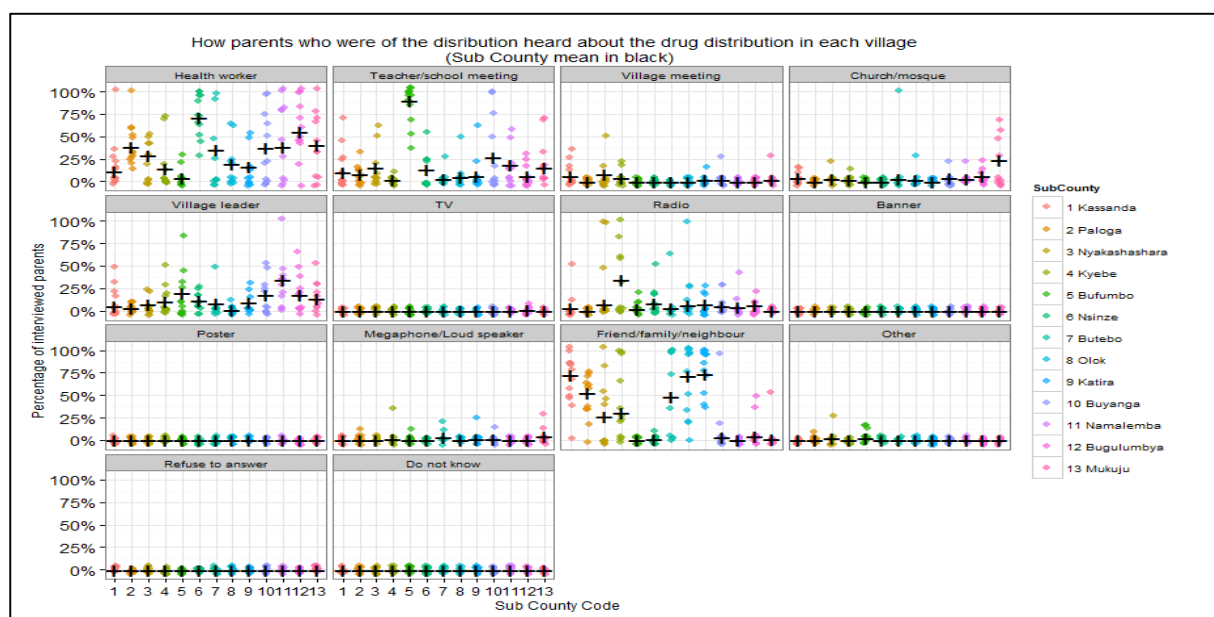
How parents who were of the disribution heard about the drug distribution in each village
(Sub County mean in black)

Health worker
Teacher/school meeting
Village meeting
Church/mosque
Village leader
TV
Radio
Banner
Poster
Megaphone/Loud speaker
Friend/family/neighbour
Other
Refuse to answer
Do not know

100%
75%
50%
25%
0%

Percentage of interviewed parents

1 2 3 4 5 6 7 8 9 10 11 12 13
Sub County Code

SubCounty
1 Kassanda
2 Paloga
3 Nyakashashara
4 Kyebe
5 Bufumbo
6 Nsinze
7 Butebo
8 Olok
9 Katira
10 Buyanga
11 Namalemba
12 Bugulumbya
13 Mukuju